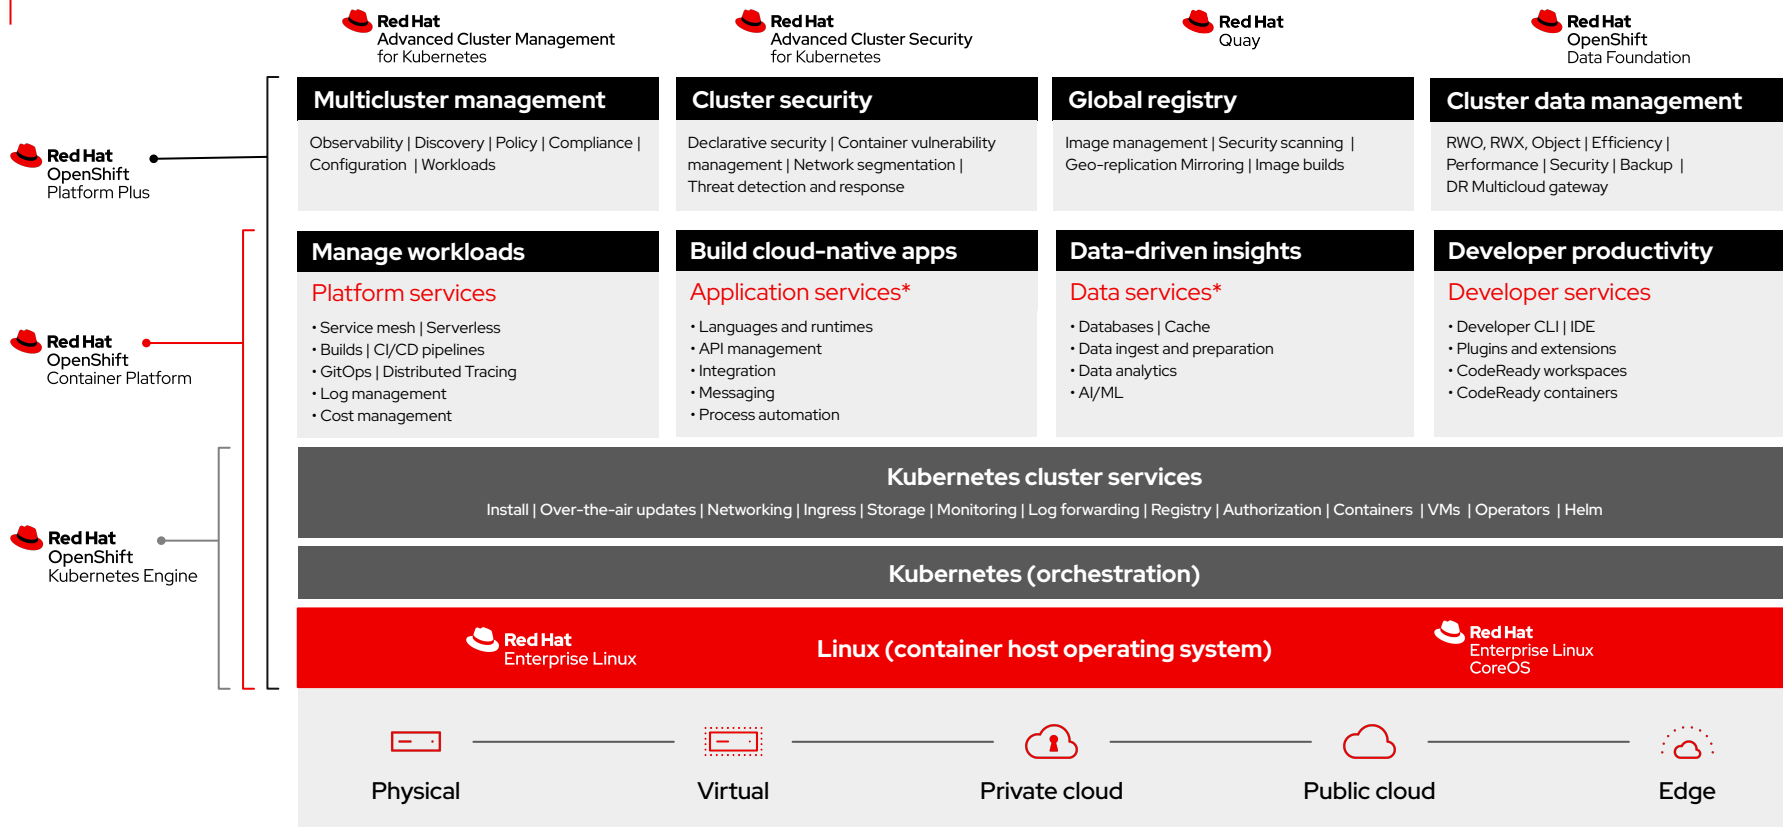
Red Hat
Advanced Cluster Management for Kubernetes

Red Hat
Advanced Cluster Security for Kubernetes

Red Hat
Quay

Red Hat
OpenShift
Data Foundation

Red Hat
OpenShift
Platform Plus

Red Hat
OpenShift
Container Platform

Red Hat
OpenShift
Kubernetes Engine

Multicluster management
Observability | Discovery | Policy | Compliance | Configuration | Workloads

Cluster security
Declarative security | Container vulnerability management | Network segmentation | Threat detection and response

Global registry
Image management | Security scanning | Geo-replication Mirroring | Image builds

Cluster data management
RWO, RWX, Object | Efficiency | Performance | Security | Backup | DR Multicloud gateway

Manage workloads
Platform services
• Service mesh | Serverless
• Builds | CI/CD pipelines
• GitOps | Distributed Tracing
• Log management
• Cost management

Build cloud-native apps
Application services*
• Languages and runtimes
• API management
• Integration
• Messaging
• Process automation

Data-driven insights
Data services*
• Databases | Cache
• Data ingest and preparation
• Data analytics
• AI/ML

Developer productivity
Developer services
• Developer CLI | IDE
• Plugins and extensions
• CodeReady workspaces
• CodeReady containers

Kubernetes cluster services
Install | Over-the-air updates | Networking | Ingress | Storage | Monitoring | Log forwarding | Registry | Authorization | Containers | VMs | Operators | Helm

Kubernetes (orchestration)

Red Hat
Enterprise Linux

Linux (container host operating system)

Red Hat
Enterprise Linux
CoreOS

Physical
Virtual
Private cloud
Public cloud
Edge